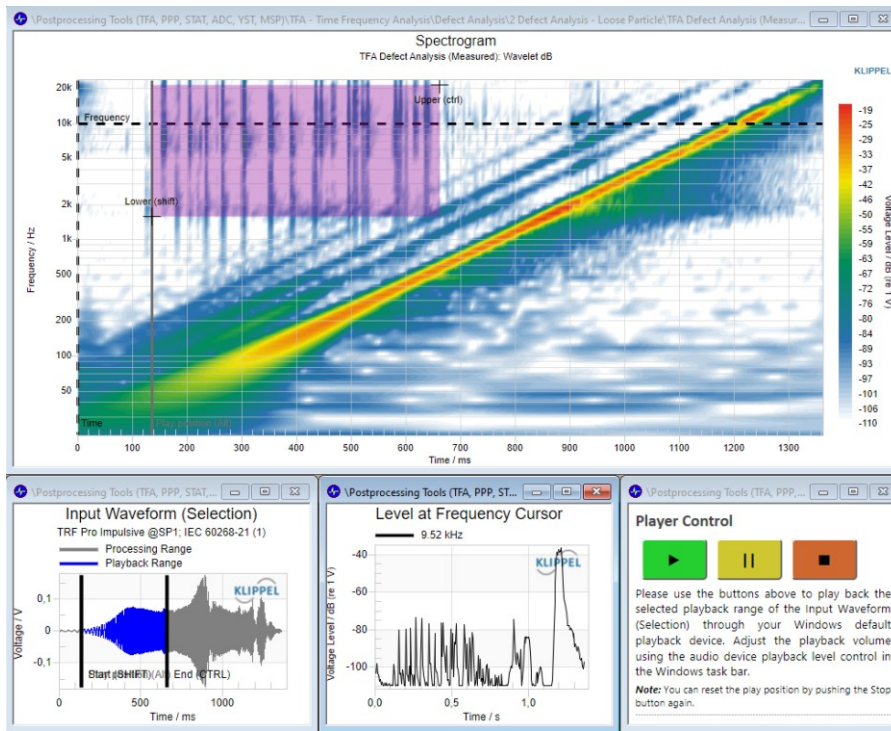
\Postprocessing Tools (TFA, PPP, STAT, ADC, YST, MSP)\TFA - Time Frequency Analysis\Defect Analysis\2 Defect Analysis - Loose Particle\TFA Defect Analysis (Measure

Spectrogram
TFA Defect Analysis (Measured): Wavelet dB

KLIPPEL

Frequency
Upper (ctrl)
Lower (shift)
Time
Play position

20k
10k
5k
2k
1k
500
200
100
50

Frequency / Hz

0 100 200 300 400 500 600 700 800 900 1000 1100 1200 1300
Time / ms

-19 -25 -29 -33 -37 -42 -46 -50 -55 -59 -63 -67 -72 -76 -80 -84 -89 -93 -97 -101 -106 -110
Voltage Level / dB (re 1 V)

\Postprocessing Tools (TFA, PPP, STAT,...

Input Waveform (Selection)
TRF Pro Impulsive @SP1; IEC 60268-21 (1)
Processing Range
Playback Range

KLIPPEL

0,1
0
-0,1
Voltage / V

Start (SHIFT)
(Alt) End (CTRL)

0 500 1000
Time / ms

\Postprocessing Tools (TFA, PPP, ST...

Level at Frequency Cursor
9.52 kHz

KLIPPEL

-40
-60
-80
-100
Voltage Level / dB (re 1 V)

0,0 0,5 1,0
Time / s

\Postprocessing Tools (TFA, PPP,...

Player Control

Please use the buttons above to play back the selected playback range of the Input Waveform (Selection) through your Windows default playback device. Adjust the playback volume using the audio device playback level control in the Windows task bar.

Note: You can reset the play position by pushing the Stop button again.